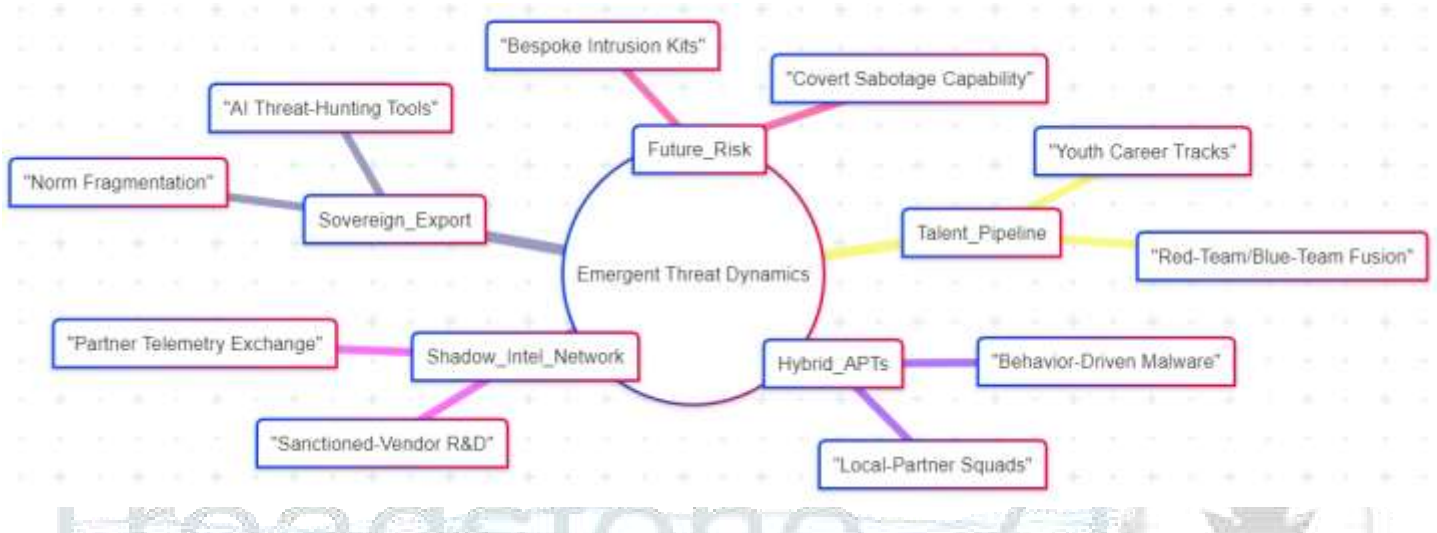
Emergent Threat Dynamics

Future_Risk

"Bespoke Intrusion Kits"

"Covert Sabotage Capability"

Talent_Pipeline

"Youth Career Tracks"

"Red-Team/Blue-Team Fusion"

Hybrid_APTs

"Behavior-Driven Malware"

"Local-Partner Squads"

Shadow_Intel_Network

"Partner Telemetry Exchange"

"Sanctioned-Vendor R&D"

Sovereign_Export

"AI Threat-Hunting Tools"

"Norm Fragmentation"